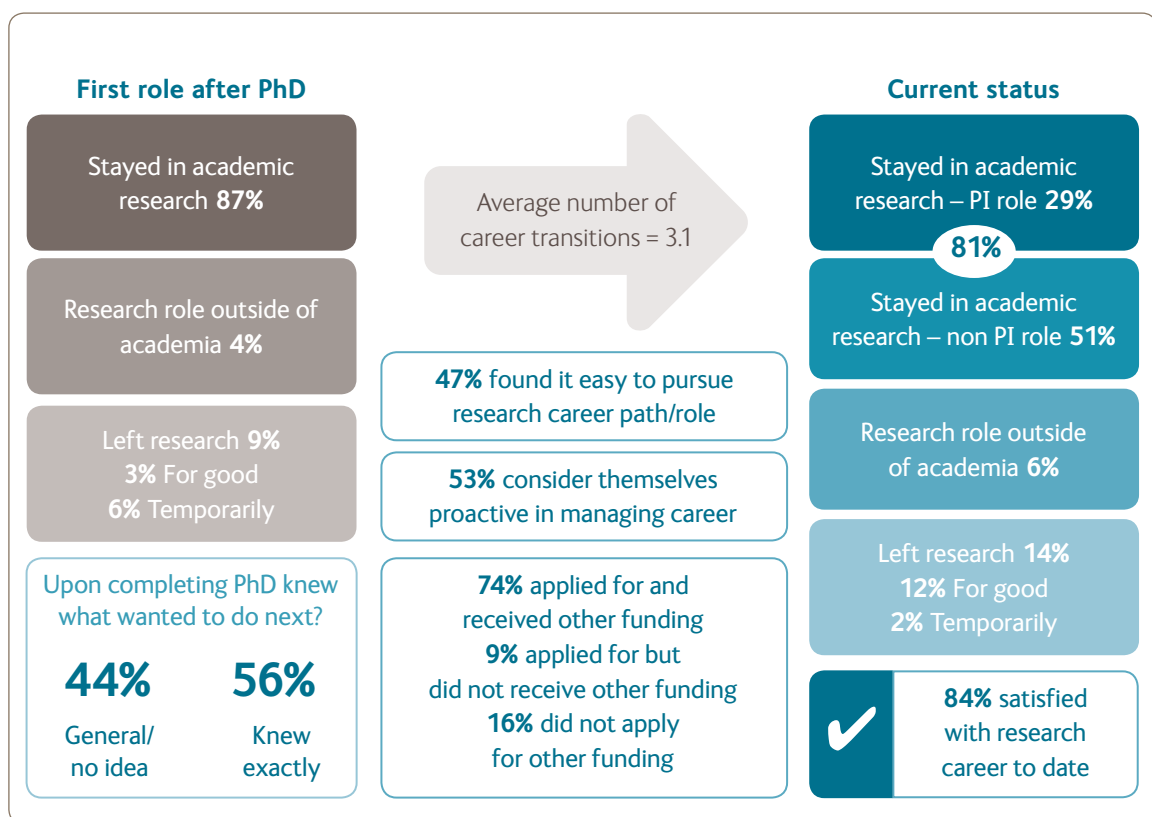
First role after PhD

Stayed in academic research **87%**

Research role outside of academia **4%**

Left research **9%**
**3%** For good
**6%** Temporarily

Upon completing PhD knew what wanted to do next?

44%
General/ no idea

56%
Knew exactly

Average number of career transitions = 3.1

**47%** found it easy to pursue research career path/role

**53%** consider themselves proactive in managing career

**74%** applied for and received other funding
**9%** applied for but did not receive other funding
**16%** did not apply for other funding

Current status

Stayed in academic research – PI role **29%**

81%

Stayed in academic research – non PI role **51%**

Research role outside of academia **6%**

Left research **14%**
**12%** For good
**2%** Temporarily

**84%** satisfied with research career to date